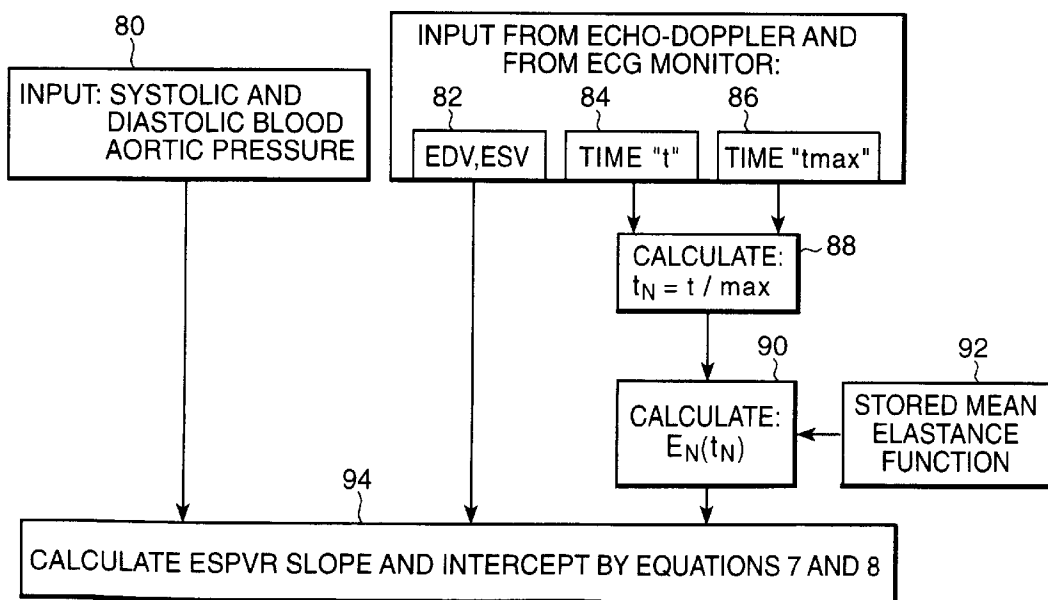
80

INPUT: SYSTOLIC AND DIASTOLIC BLOOD AORTIC PRESSURE

INPUT FROM ECHO-DOPPLER AND FROM ECG MONITOR:

82

EDV,ESV

84

TIME "t"

86

TIME "tmax"

CALCULATE: $t_N = t / max$

88

90

CALCULATE: $E_N(t_N)$

92

STORED MEAN ELASTANCE FUNCTION

94

CALCULATE ESPVR SLOPE AND INTERCEPT BY EQUATIONS 7 AND 8